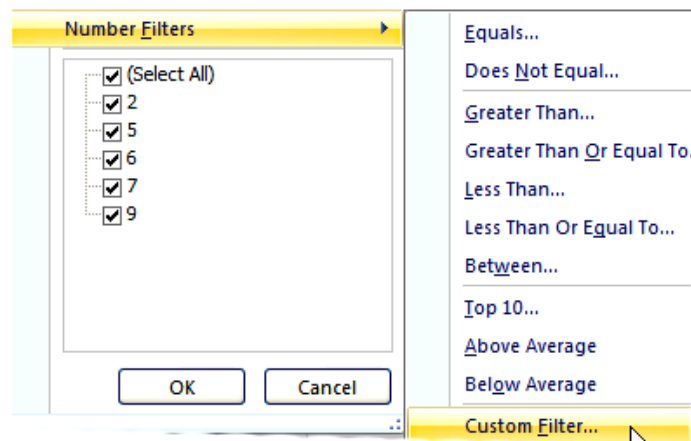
Number Filters

(Select All)
2
5
6
7
9

OK
Cancel

Equals...
Does Not Equal...
Greater Than...
Greater Than Or Equal To...
Less Than...
Less Than Or Equal To...
Between...
Top 10...
Above Average
Below Average
Custom Filter...